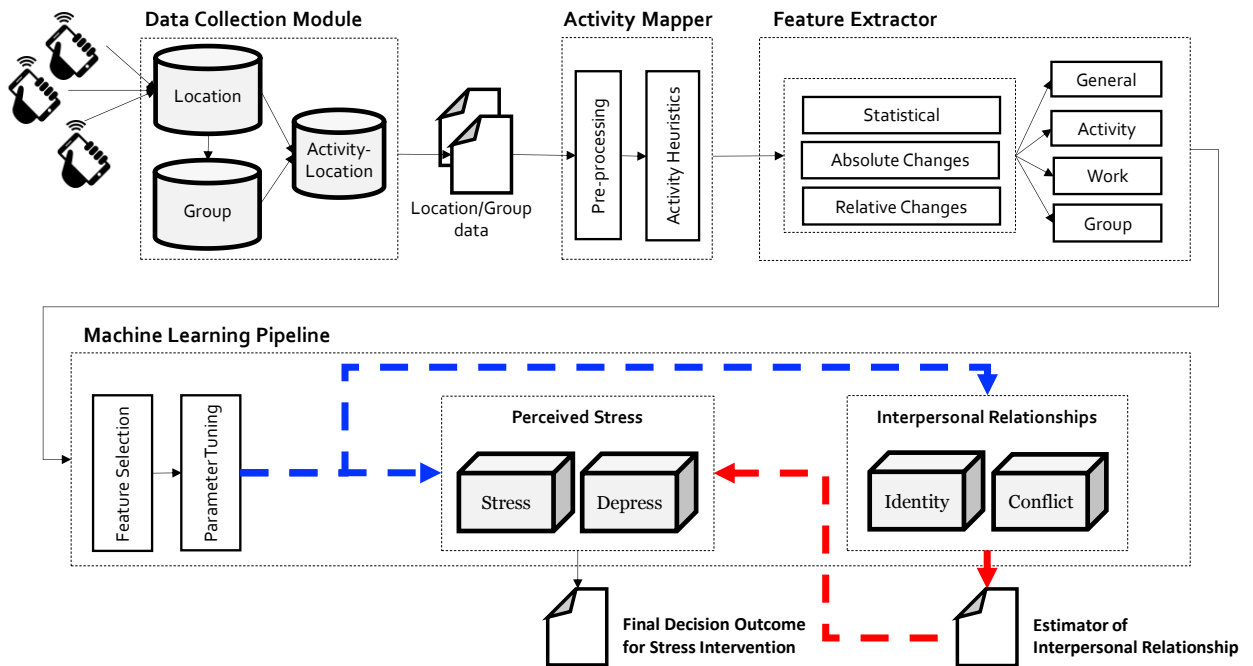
Data Collection Module

Location

Group

Activity-Location

Location/Group data

Activity Mapper

Pre-processing

Activity Heuristics

Feature Extractor

Statistical

Absolute Changes

Relative Changes

General

Activity

Work

Group

Machine Learning Pipeline

Feature Selection

Parameter Tuning

Perceived Stress

Stress

Depress

Interpersonal Relationships

Identity

Conflict

Final Decision Outcome for Stress Intervention

Estimator of Interpersonal Relationship